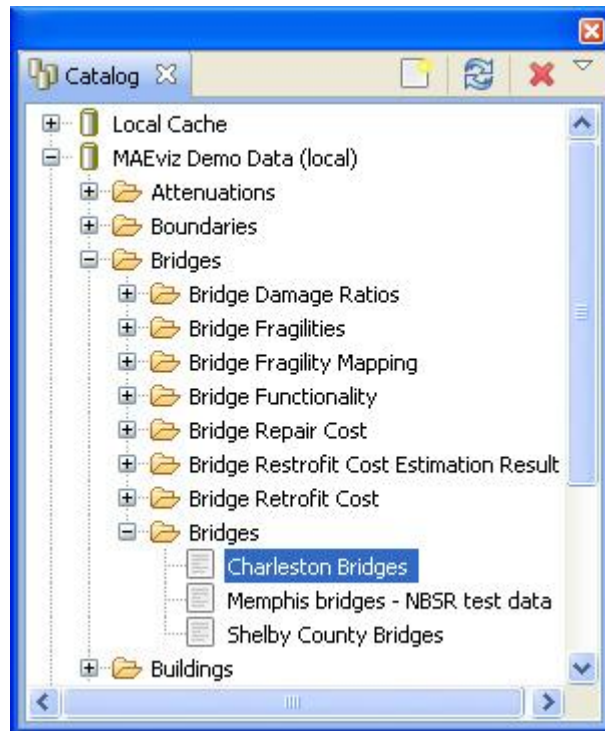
Catalog

Local Cache
MAEviz Demo Data (local)
Attenuations
Boundaries
Bridges
Bridge Damage Ratios
Bridge Fragilities
Bridge Fragility Mapping
Bridge Functionality
Bridge Repair Cost
Bridge Restrofit Cost Estimation Result
Bridge Retrofit Cost
Bridges
Charleston Bridges
Memphis bridges - NBSR test data
Shelby County Bridges
Buildings